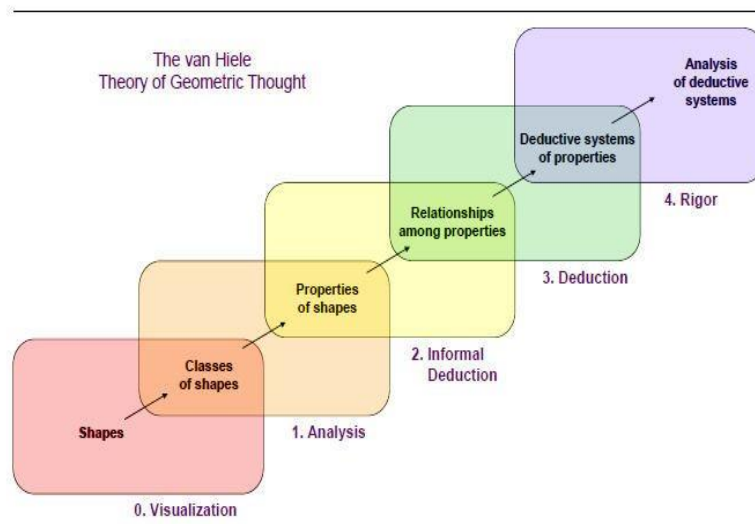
The van Hiele
Theory of Geometric Thought

Analysis of deductive systems

Deductive systems of properties

4. Rigor

Relationships among properties

3. Deduction

Properties of shapes

2. Informal Deduction

Classes of shapes

Shapes

1. Analysis

0. Visualization